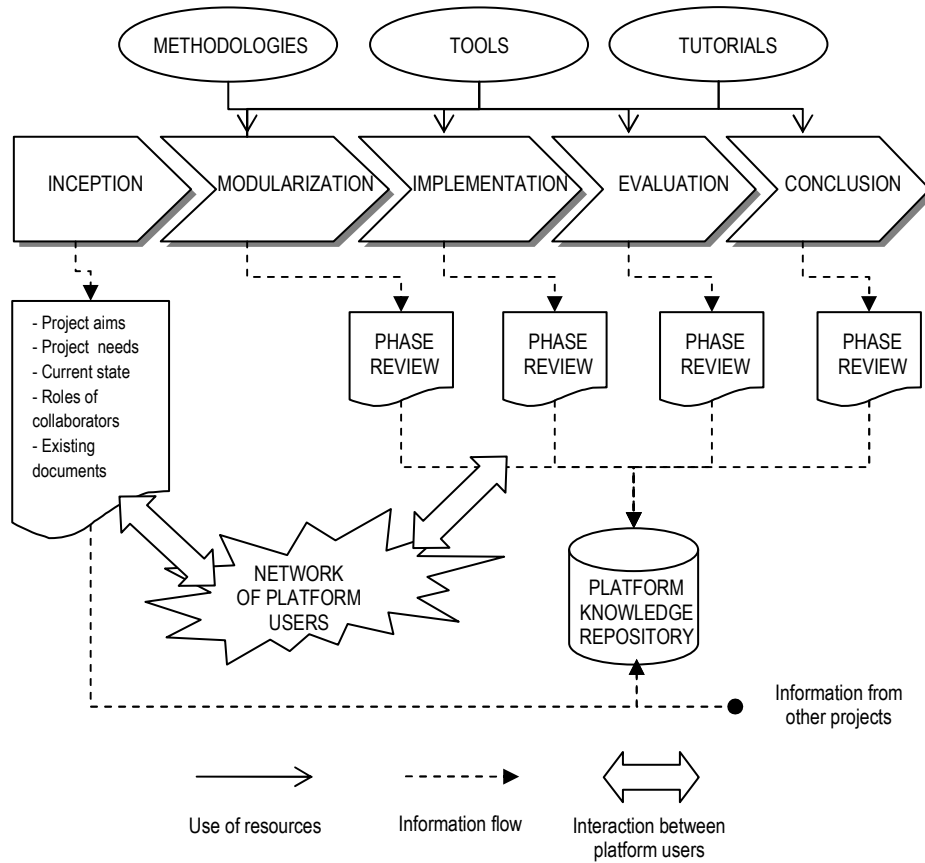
METHODOLOGIES

TOOLS

TUTORIALS

INCEPTION

MODULARIZATION

IMPLEMENTATION

EVALUATION

CONCLUSION

- Project aims
- Project needs
- Current state
- Roles of collaborators
- Existing documents

PHASE REVIEW

PHASE REVIEW

PHASE REVIEW

PHASE REVIEW

NETWORK OF PLATFORM USERS

PLATFORM KNOWLEDGE REPOSITORY

Information from other projects

Use of resources

Information flow

Interaction between platform users